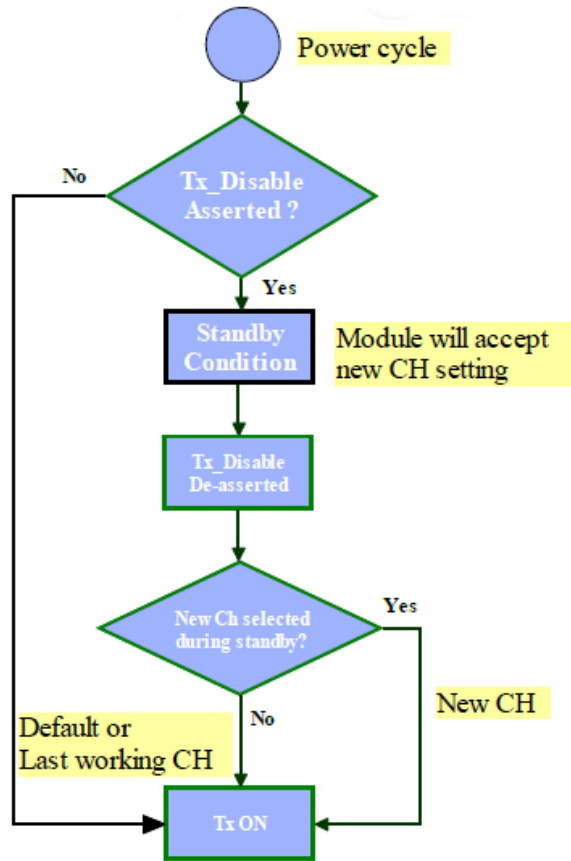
Power cycle

No

Tx_Disable Asserted ?

Yes

Standby Condition

Module will accept new CH setting

Tx_Disable De-asserted

New Ch selected during standby?

Yes

New CH

No

Default or Last working CH

Tx ON